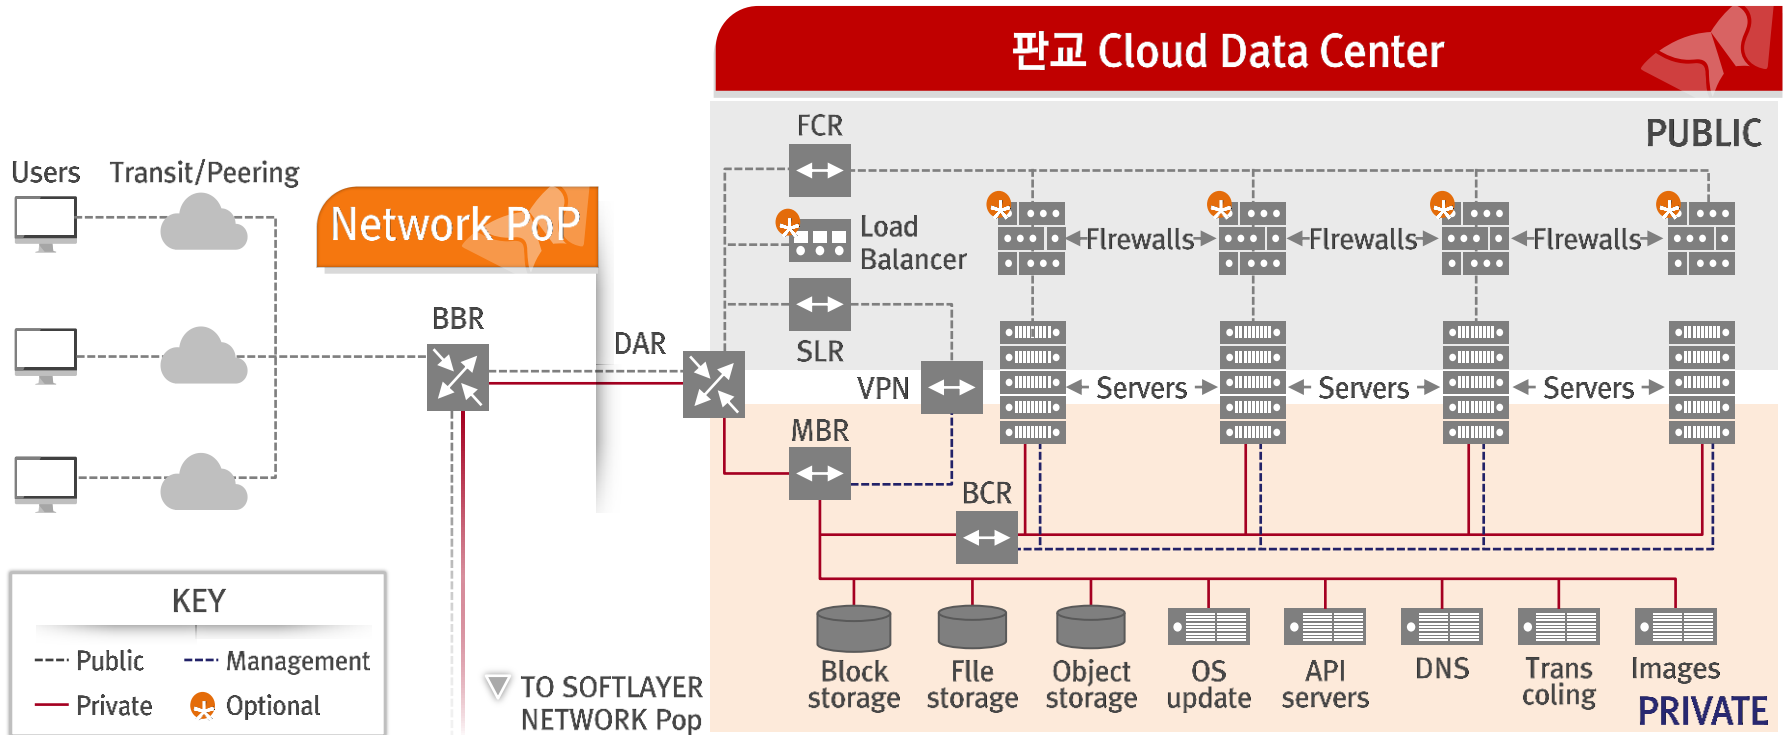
판교 Cloud Data Center

PUBLIC

Users Transit/Peering

Network PoP

BBR

DAR

FCR

Load Balancer

SLR

VPN

MBR

BCR

Flrewalls Flrewalls Flrewalls

Servers Servers Servers

Block storage

FIle storage

Object storage

OS update

API servers

DNS

Trans coling

Images

PRIVATE

KEY

Public

Management

Private

Optional

TO SOFTLAYER NETWORK Pop